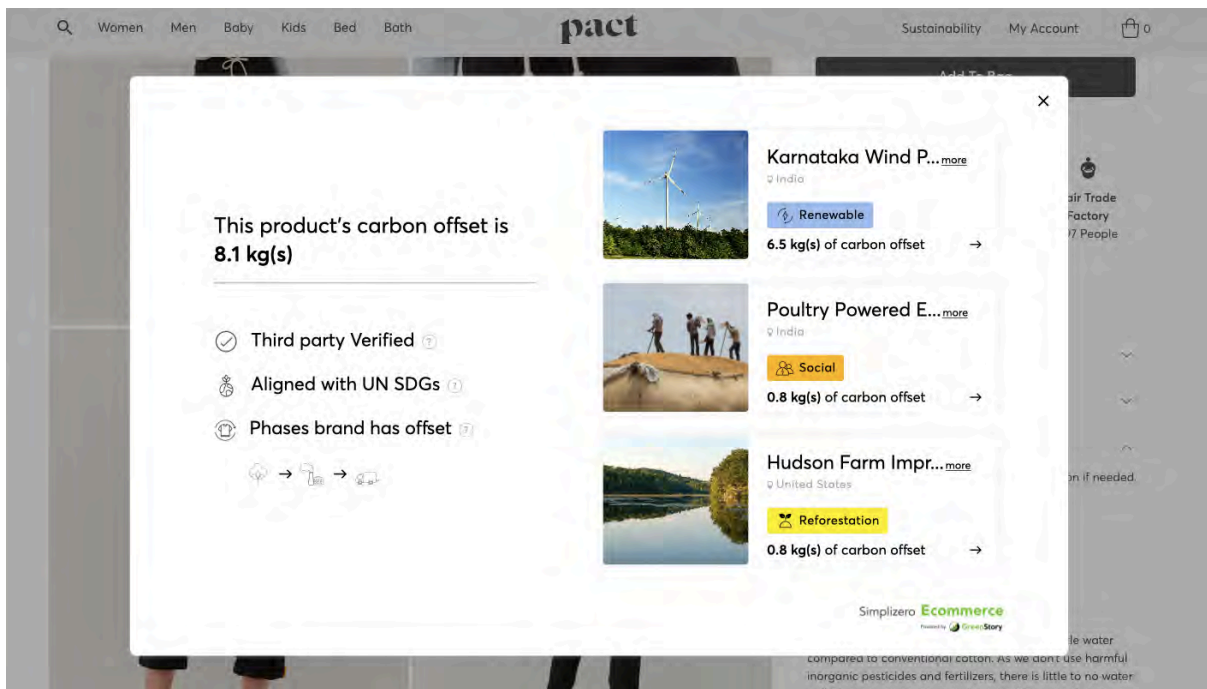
Women Men Baby Kids Bed Bath

pact

Sustainability My Account 0

Add To Bag

air Trade Factory 97 People

on if needed.

le water compared to conventional cotton. As we don't use harmful inorganic pesticides and fertilizers, there is little to no water

×

This product's carbon offset is **8.1 kg(s)**

Third party Verified

Aligned with UN SDGs

Phases brand has offset

Karnataka Wind P... more
India
Renewable
**6.5 kg(s)** of carbon offset →

Poultry Powered E... more
India
Social
**0.8 kg(s)** of carbon offset →

Hudson Farm Impr... more
United States
Reforestation
**0.8 kg(s)** of carbon offset →

Simplizero Ecommerce
Powered by GreenStory